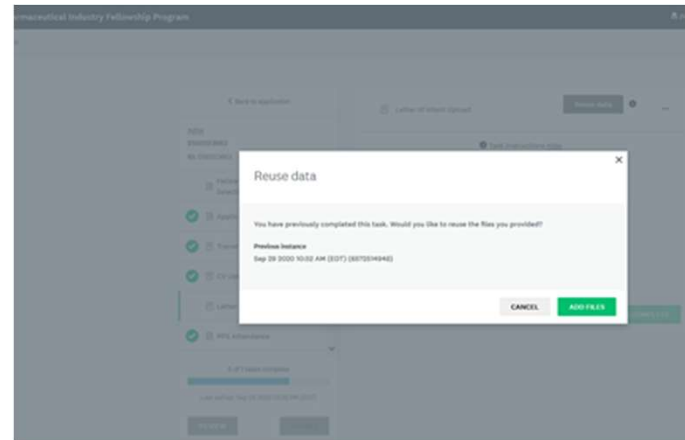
rmaceutical Industry Fellowship Program

< Back to application

Letter of Intent Upload

Reuse data

×

Reuse data

You have previously completed this task. Would you like to reuse the files you provided?

Previous instance

Sep 29 2020 10:02 AM (EDT) ([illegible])

CANCEL

ADD FILES

PFS Attendance

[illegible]